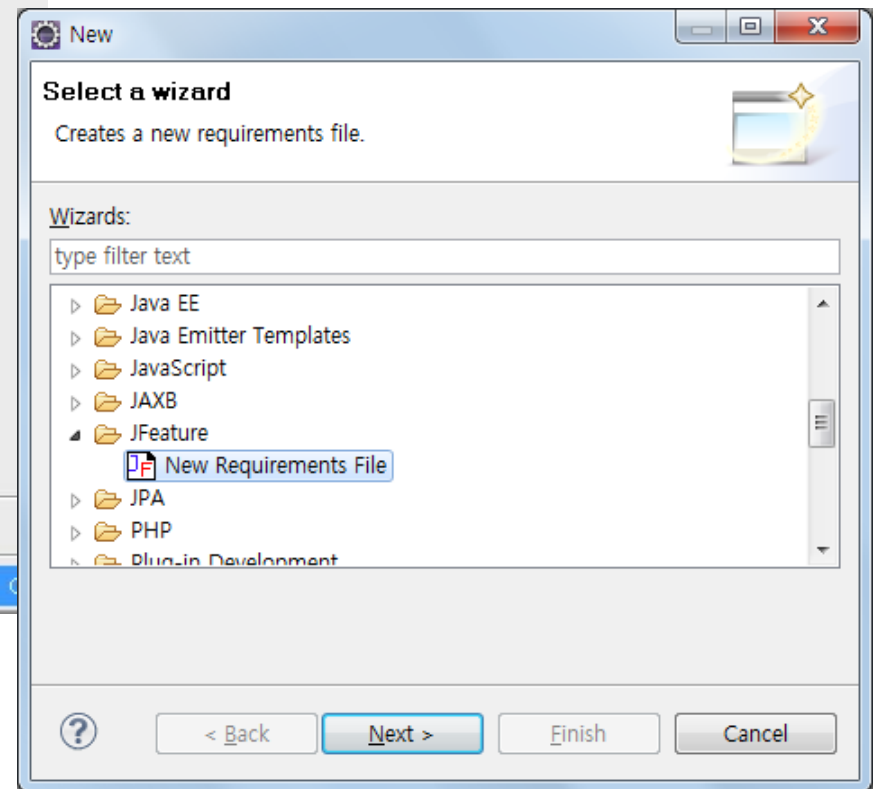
New

Select a wizard

Creates a new requirements file.

Wizards:

type filter text

Java EE
Java Emitter Templates
JavaScript
JAXB
JFeature
New Requirements File
JPA
PHP
Plug-in Development

?

< Back

Next >

Finish

Cancel